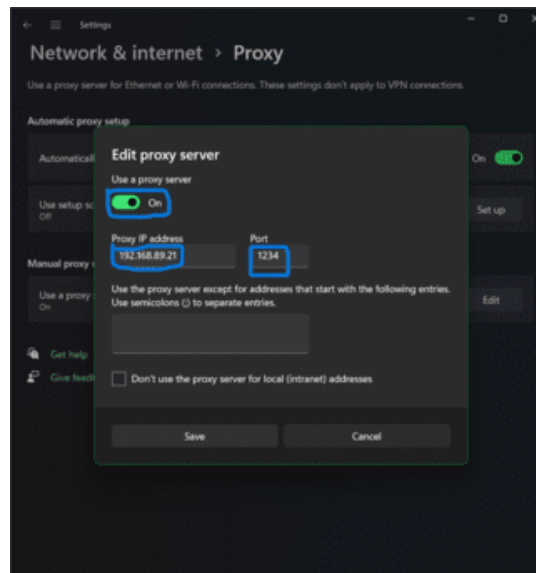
Settings

Network & internet › Proxy

Use a proxy server for Ethernet or Wi-Fi connections. These settings don't apply to VPN connections.

Automatic proxy setup

Automaticall

On

Use setup sc
Off

Set up

Manual proxy

Use a proxy
On

Edit

Get help

Give feedb

Edit proxy server

Use a proxy server

On

Proxy IP address

192.168.89.21

Port

1234

Use the proxy server except for addresses that start with the following entries. Use semicolons (;) to separate entries.

Don't use the proxy server for local (intranet) addresses

Save

Cancel